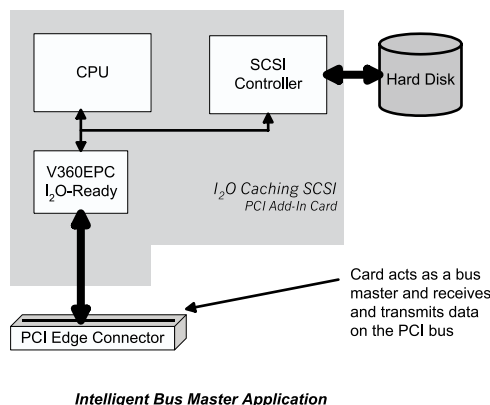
CPU

SCSI Controller

Hard Disk

V360EPC $I_2O$-Ready

$I_2O$ Caching SCSI
PCI Add-In Card

Card acts as a bus master and receives and transmits data on the PCI bus

PCI Edge Connector

Intelligent Bus Master Application